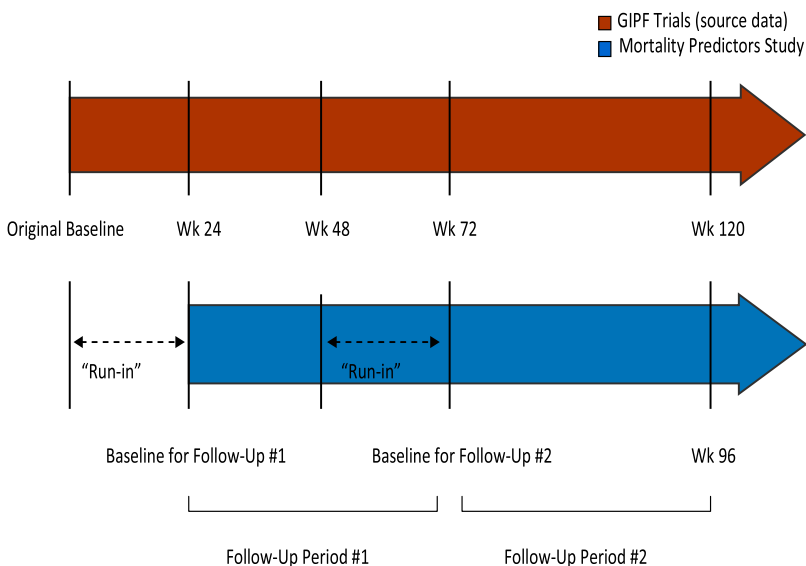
GIPF Trials (source data)
Mortality Predictors Study

Original Baseline
Wk 24
Wk 48
Wk 72
Wk 120

"Run-in"
"Run-in"

Baseline for Follow-Up #1
Baseline for Follow-Up #2
Wk 96

Follow-Up Period #1
Follow-Up Period #2